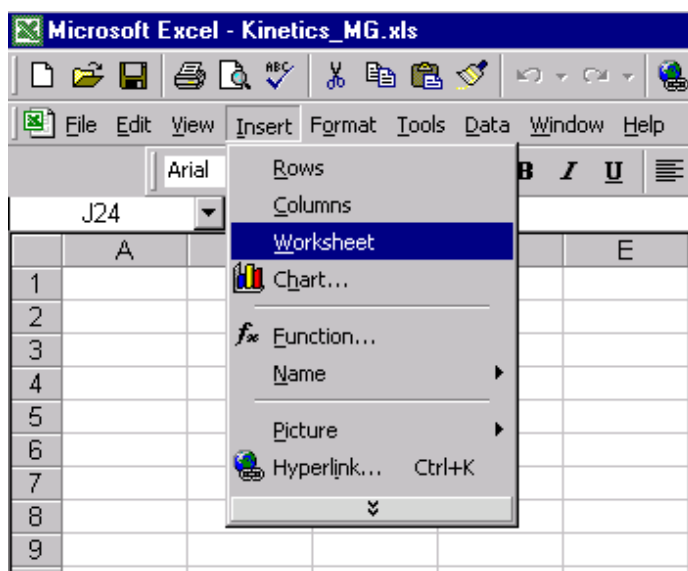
Microsoft Excel - Kinetics_MG.xls

File Edit View Insert Format Tools Data Window Help

Arial

B I U

J24

A

E

1
2
3
4
5
6
7
8
9

Rows
Columns
Worksheet
Chart...
Function...
Name
Picture
Hyperlink... Ctrl+K